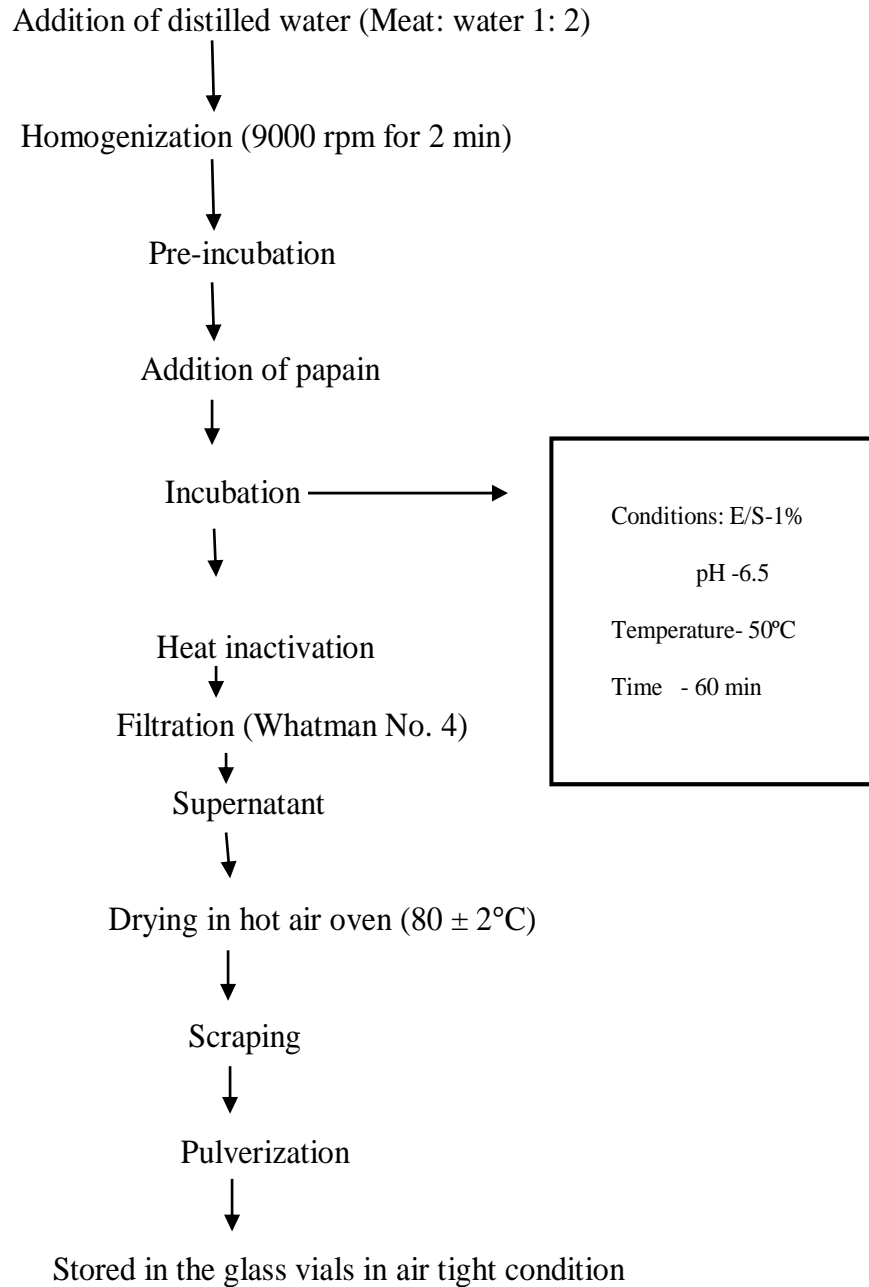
Addition of distilled water (Meat: water 1: 2)

Homogenization (9000 rpm for 2 min)

Pre-incubation

Addition of papain

Incubation

Conditions: E/S-1%

pH -6.5

Temperature- 50ºC

Time - 60 min

Heat inactivation

Filtration (Whatman No. 4)

Supernatant

Drying in hot air oven (80 ± 2°C)

Scraping

Pulverization

Stored in the glass vials in air tight condition